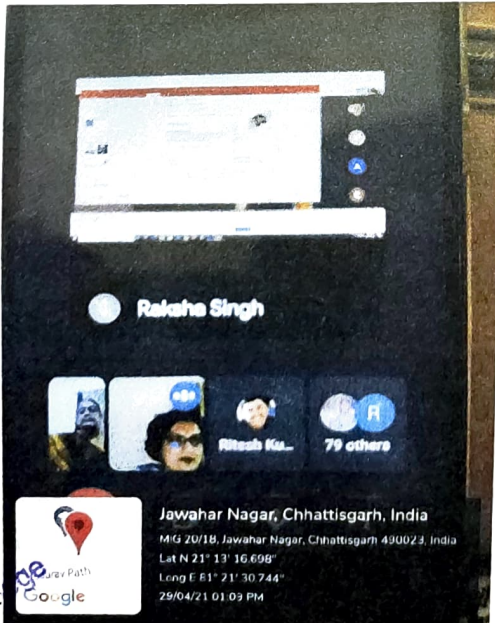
Raksha Singh

Ritesh Ku...

79 others

Jawahar Nagar, Chhattisgarh, India
MIG 20/18, Jawahar Nagar, Chhattisgarh 490023, India
Lat N 21° 13' 16.698"
Long E 81° 21' 30.744"
29/04/21 01:09 PM

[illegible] Path
Google